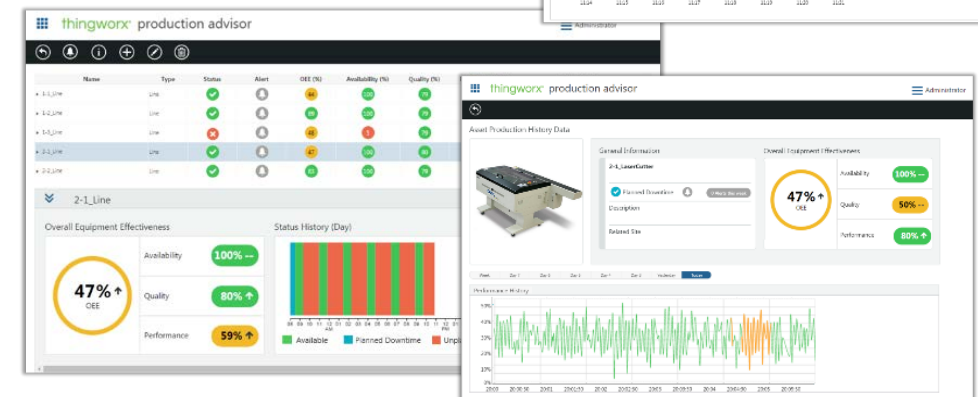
thingworx production advisor

Administrator

| Name | Type | Status | Alert | OEE (%) | Availability (%) | Quality (%) |
|---|---|---|---|---|---|---|
| 1-1_Line | Line | | | 84 | 100 | 79 |
| 1-2_Line | Line | | | 89 | 100 | 79 |
| 1-3_Line | Line | | | 66 | 5 | 79 |
| 2-1_Line | Line | | | 47 | 100 | 80 |
| 2-2_Line | Line | | | 63 | 100 | 79 |

2-1_Line

Overall Equipment Effectiveness

47%
OEE

Availability 100% --

Quality 80%

Performance 59%

Status History (Day)

Available Planned Downtime Unpl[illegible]

thingworx production advisor

Administrator

Asset Production History Data

General Information

2-1_LaserCutter

Planned Downtime

Description

Related Site

Overall Equipment Effectiveness

47%
OEE

Availability 100% --

Quality 50% --

Performance 80%

Performance History